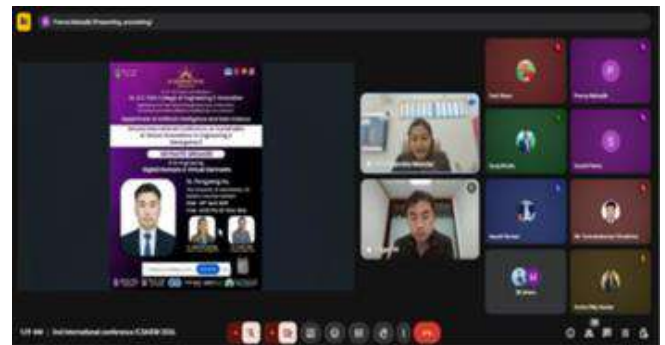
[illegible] (Presenting, recording)

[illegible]

Dr. D.Y. Patil College of Engineering & Innovation

Department of Artificial Intelligence and Data Science

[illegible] International Conference on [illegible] in Engineering & Management

KEYNOTE SPEAKER

Digital Humans in Virtual Scenarios

Dr. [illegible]

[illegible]

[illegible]

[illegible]

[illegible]

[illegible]

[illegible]

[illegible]

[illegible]

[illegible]

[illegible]

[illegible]

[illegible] | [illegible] International conference ICSAIEM 2024